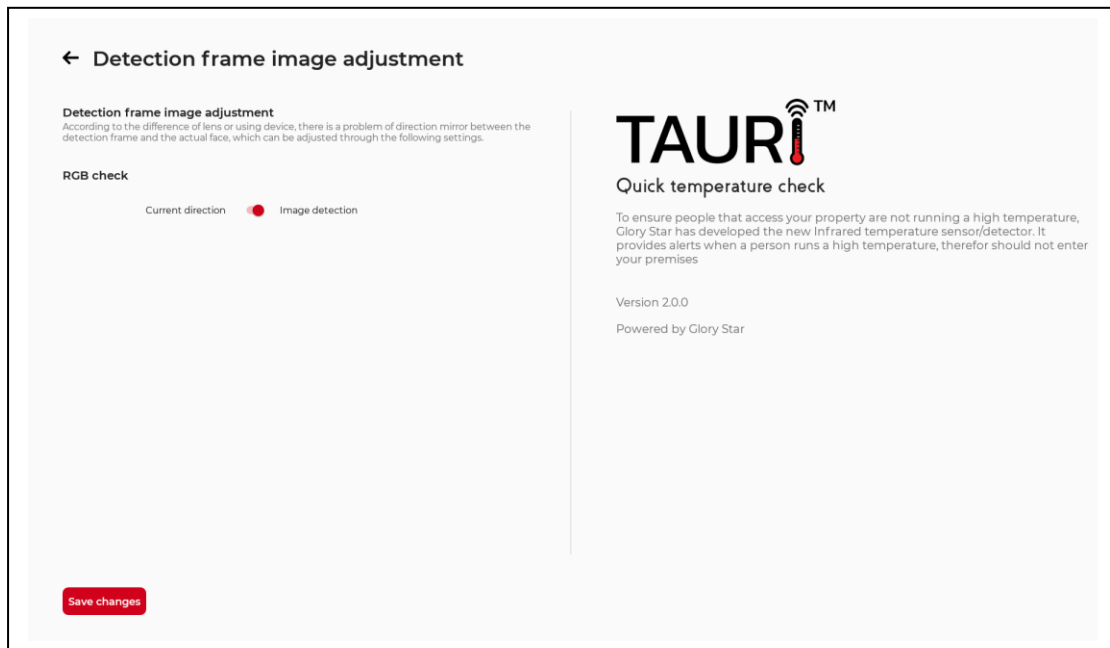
← Detection frame image adjustment

Detection frame image adjustment
According to the difference of lens or using device, there is a problem of direction mirror between the detection frame and the actual face, which can be adjusted through the following settings.

RGB check

Current direction Image detection

TAURI™
Quick temperature check

To ensure people that access your property are not running a high temperature, Glory Star has developed the new Infrared temperature sensor/detector. It provides alerts when a person runs a high temperature, therefor should not enter your premises

Version 2.0.0

Powered by Glory Star

Save changes